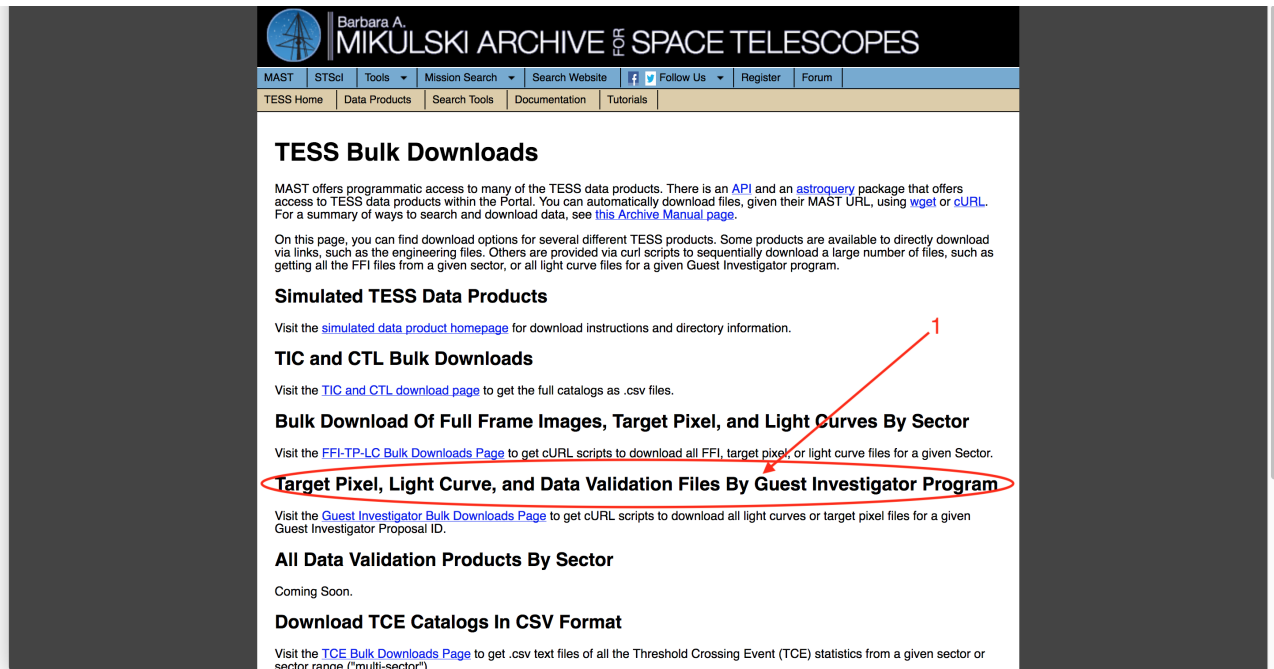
Barbara A.
MIKULSKI ARCHIVE FOR SPACE TELESCOPES

MAST | STScI | Tools | Mission Search | Search Website | Follow Us | Register | Forum

TESS Home | Data Products | Search Tools | Documentation | Tutorials

TESS Bulk Downloads

MAST offers programmatic access to many of the TESS data products. There is an API and an astroquery package that offers access to TESS data products within the Portal. You can automatically download files, given their MAST URL, using wget or cURL. For a summary of ways to search and download data, see this Archive Manual page.

On this page, you can find download options for several different TESS products. Some products are available to directly download via links, such as the engineering files. Others are provided via curl scripts to sequentially download a large number of files, such as getting all the FFI files from a given sector, or all light curve files for a given Guest Investigator program.

Simulated TESS Data Products

Visit the simulated data product homepage for download instructions and directory information.

1

TIC and CTL Bulk Downloads

Visit the TIC and CTL download page to get the full catalogs as .csv files.

Bulk Download Of Full Frame Images, Target Pixel, and Light Curves By Sector

Visit the FFI-TP-LC Bulk Downloads Page to get cURL scripts to download all FFI, target pixel, or light curve files for a given Sector.

Target Pixel, Light Curve, and Data Validation Files By Guest Investigator Program

Visit the Guest Investigator Bulk Downloads Page to get cURL scripts to download all light curves or target pixel files for a given Guest Investigator Proposal ID.

All Data Validation Products By Sector

Coming Soon.

Download TCE Catalogs In CSV Format

Visit the TCE Bulk Downloads Page to get .csv text files of all the Threshold Crossing Event (TCE) statistics from a given sector or sector range ("multi-sector").